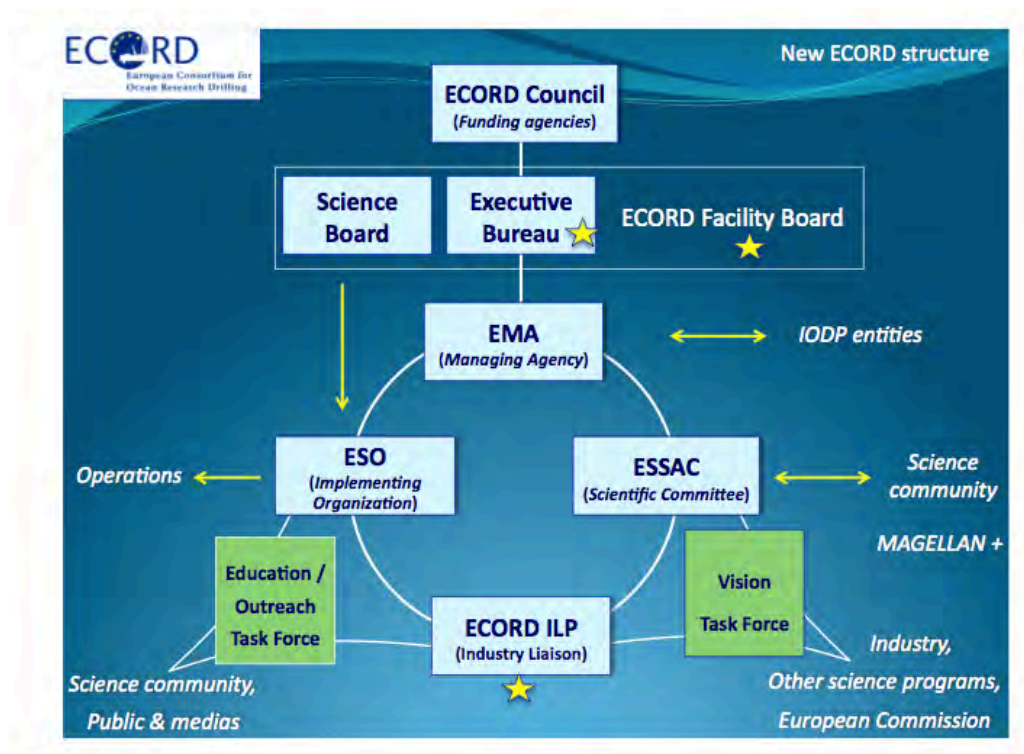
ECORD
European Consortium for Ocean Research Drilling

New ECORD structure

ECORD Council
(Funding agencies)

Science Board

Executive Bureau

ECORD Facility Board

EMA
(Managing Agency)

IODP entities

Operations

ESO
(Implementing Organization)

ESSAC
(Scientific Committee)

Science community

MAGELLAN +

Education / Outreach Task Force

Vision Task Force

ECORD ILP
(Industry Liaison)

Science community, Public & medias

Industry, Other science programs, European Commission